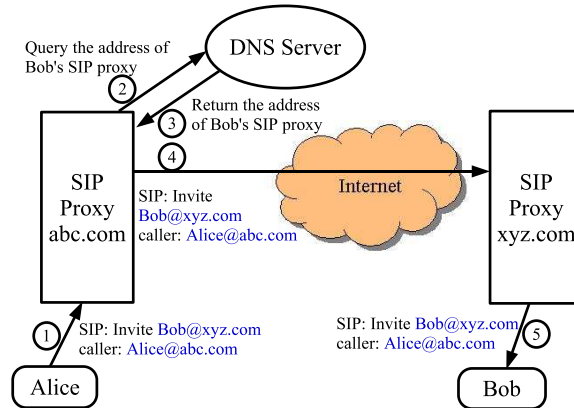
Query the address of Bob's SIP proxy

2

DNS Server

3

Return the address of Bob's SIP proxy

4

SIP Proxy abc.com

SIP: Invite Bob@xyz.com caller: Alice@abc.com

Internet

SIP Proxy xyz.com

1

SIP: Invite Bob@xyz.com caller: Alice@abc.com

SIP: Invite Bob@xyz.com caller: Alice@abc.com

5

Alice

Bob